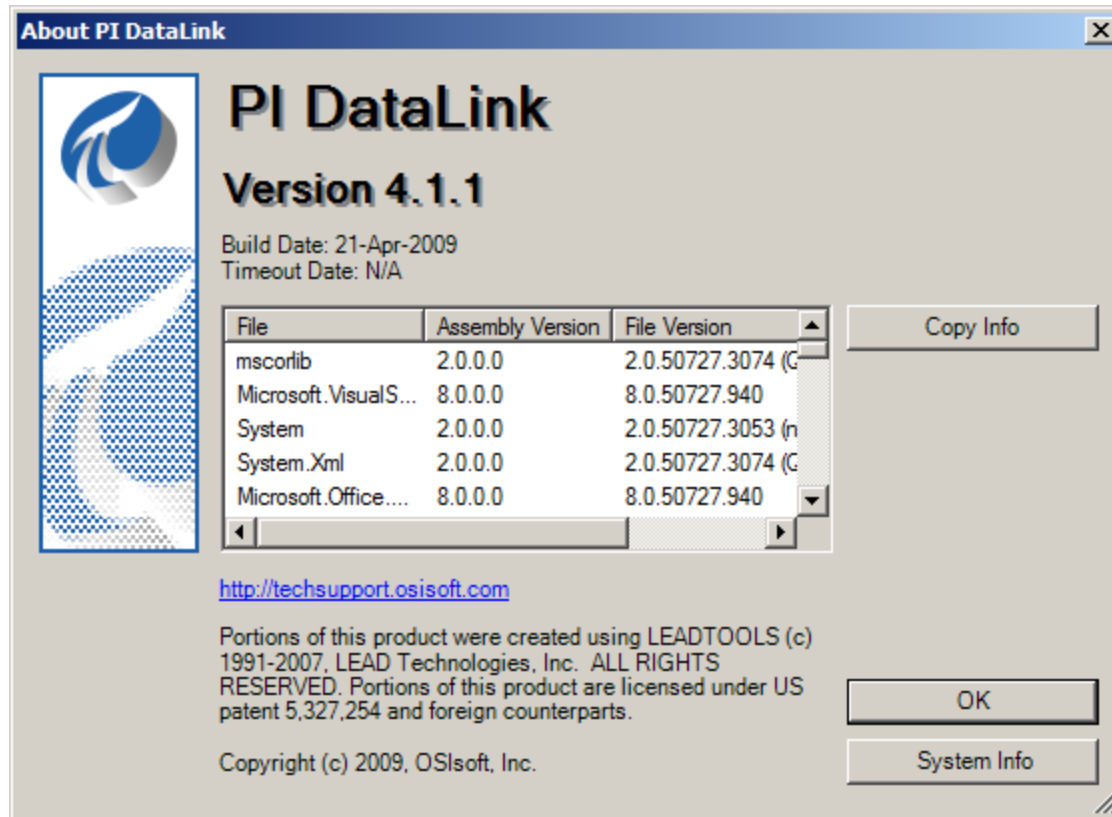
About PI DataLink

PI DataLink

Version 4.1.1

Build Date: 21-Apr-2009
Timeout Date: N/A

| File | Assembly Version | File Version |
|---|---|---|
| mscorlib | 2.0.0.0 | 2.0.50727.3074 (G |
| Microsoft.VisualS... | 8.0.0.0 | 8.0.50727.940 |
| System | 2.0.0.0 | 2.0.50727.3053 (n |
| System.Xml | 2.0.0.0 | 2.0.50727.3074 (G |
| Microsoft.Office.... | 8.0.0.0 | 8.0.50727.940 |

Copy Info

http://techsupport.osisoft.com

Portions of this product were created using LEADTOOLS (c) 1991-2007, LEAD Technologies, Inc. ALL RIGHTS RESERVED. Portions of this product are licensed under US patent 5,327,254 and foreign counterparts.

Copyright (c) 2009, OSIsoft, Inc.

OK

System Info